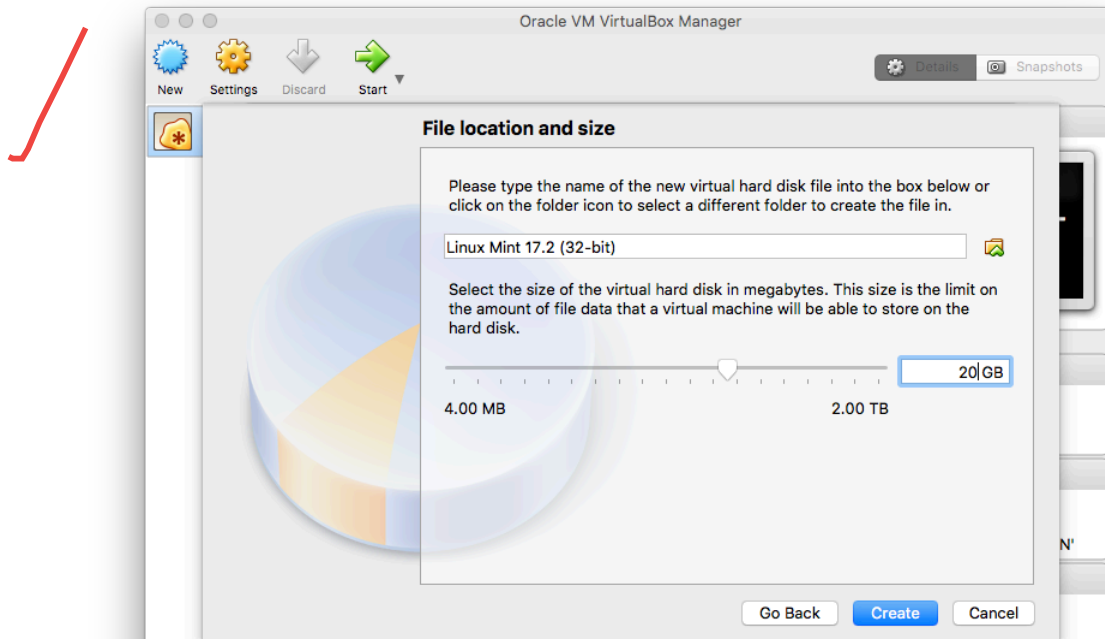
Oracle VM VirtualBox Manager

New Settings Discard Start

Details Snapshots

File location and size

Please type the name of the new virtual hard disk file into the box below or click on the folder icon to select a different folder to create the file in.

Linux Mint 17.2 (32-bit)

Select the size of the virtual hard disk in megabytes. This size is the limit on the amount of file data that a virtual machine will be able to store on the hard disk.

20 GB

4.00 MB 2.00 TB

N'

Go Back Create Cancel